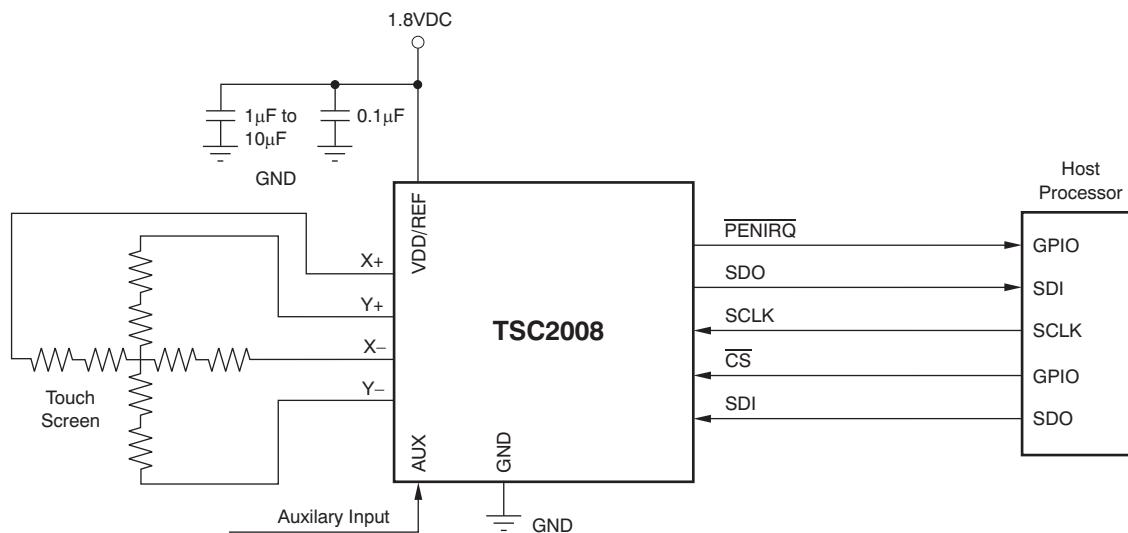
1.8VDC

1μF to 10μF

0.1μF

GND

VDD/REF

X+

Y+

X−

Y−

Touch Screen

AUX

GND

TSC2008

$\overline{PENIRQ}$

SDO

SCLK

$\overline{CS}$

SDI

Host Processor

GPIO

SDI

SCLK

GPIO

SDO

Auxilary Input

GND